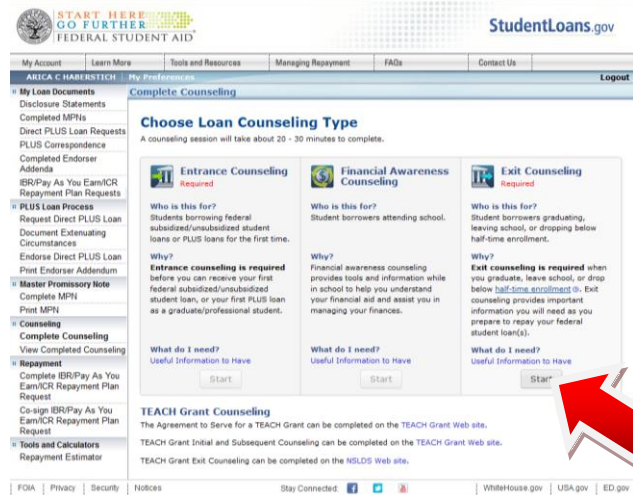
START HERE
GO FURTHER
FEDERAL STUDENT AID

StudentLoans.gov

My Account | Learn More | Tools and Resources | Managing Repayment | FAQs | Contact Us

ARICA C HABERSTICH | My Preferences | Logout

My Loan Documents
Disclosure Statements
Completed MPNs
Direct PLUS Loan Requests
PLUS Correspondence
Completed Endorser Addenda
IBR/Pay As You Earn/ICR Repayment Plan Requests

PLUS Loan Process
Request Direct PLUS Loan
Document Extenuating Circumstances
Endorse Direct PLUS Loan
Print Endorser Addendum

Master Promissory Note
Complete MPN
Print MPN

Counseling
Complete Counseling
View Completed Counseling

Repayment
Complete IBR/Pay As You Earn/ICR Repayment Plan Request
Co-sign IBR/Pay As You Earn/ICR Repayment Plan Request

Tools and Calculators
Repayment Estimator

Complete Counseling

Choose Loan Counseling Type

A counseling session will take about 20 - 30 minutes to complete.

Entrance Counseling
Required

Who is this for?
Students borrowing federal subsidized/unsubsidized student loans or PLUS loans for the first time.

Why?
**Entrance counseling is required** before you can receive your first federal subsidized/unsubsidized student loan, or your first PLUS loan as a graduate/professional student.

What do I need?
Useful Information to Have

Start

Financial Awareness Counseling

Who is this for?
Student borrowers attending school.

Why?
Financial awareness counseling provides tools and information while in school to help you understand your financial aid and assist you in managing your finances.

What do I need?
Useful Information to Have

Start

Exit Counseling
Required

Who is this for?
Student borrowers graduating, leaving school, or dropping below half-time enrollment.

Why?
**Exit counseling is required** when you graduate, leave school, or drop below half-time enrollment. Exit counseling provides important information you will need as you prepare to repay your federal student loan(s).

What do I need?
Useful Information to Have

Start

TEACH Grant Counseling

The Agreement to Serve for a TEACH Grant can be completed on the TEACH Grant Web site.

TEACH Grant Initial and Subsequent Counseling can be completed on the TEACH Grant Web site.

TEACH Grant Exit Counseling can be completed on the NSLDS Web site.

FOIA | Privacy | Security | Notices | Stay Connected: | WhiteHouse.gov | USA.gov | ED.gov